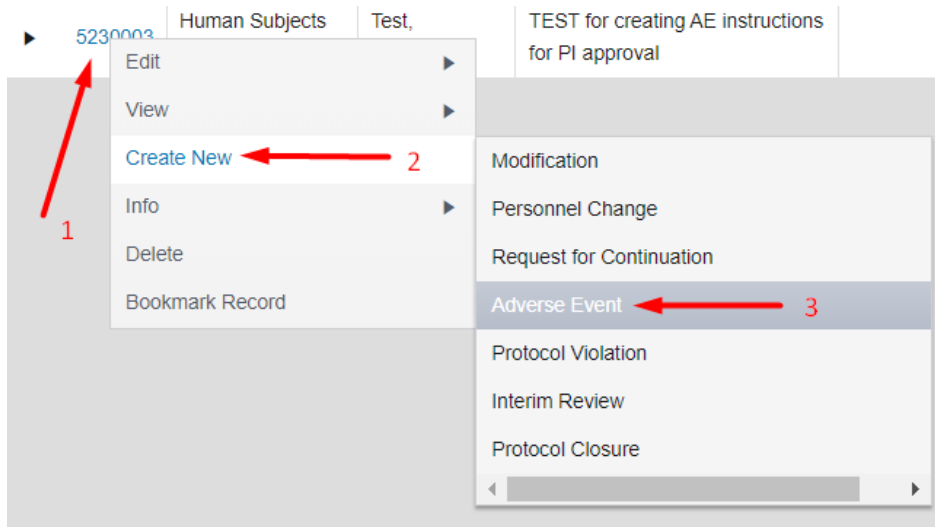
| | 5230003 | Human Subjects | Test, | TEST for creating AE instructions for PI approval |
|---|---|---|---|---|

Edit
View
Create New
Info
Delete
Bookmark Record

Modification
Personnel Change
Request for Continuation
Adverse Event
Protocol Violation
Interim Review
Protocol Closure

1
2
3